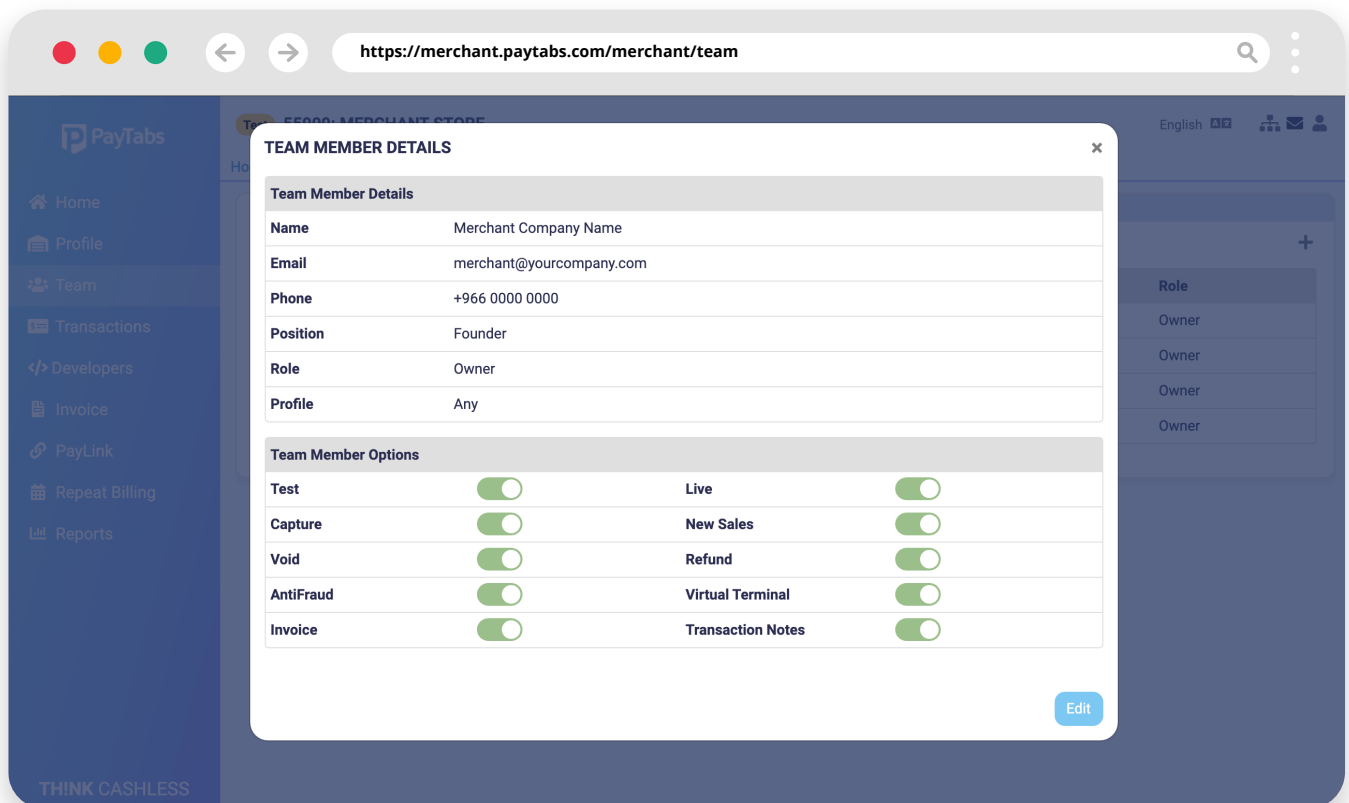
https://merchant.paytabs.com/merchant/team

PayTabs

Home
Profile
Team
Transactions
Developers
Invoice
PayLink
Repeat Billing
Reports

TH!NK CASHLESS

Test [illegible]: MERCHANT STORE

Ho

English

+

| Role |
|---|
| Owner |
| Owner |
| Owner |
| Owner |

TEAM MEMBER DETAILS

×

Team Member Details

| | |
|---|---|
| Name | Merchant Company Name |
| Email | merchant@yourcompany.com |
| Phone | +966 0000 0000 |
| Position | Founder |
| Role | Owner |
| Profile | Any |

Team Member Options

| | |
|---|---|
| Test | Live |
| Capture | New Sales |
| Void | Refund |
| AntiFraud | Virtual Terminal |
| Invoice | Transaction Notes |

Edit